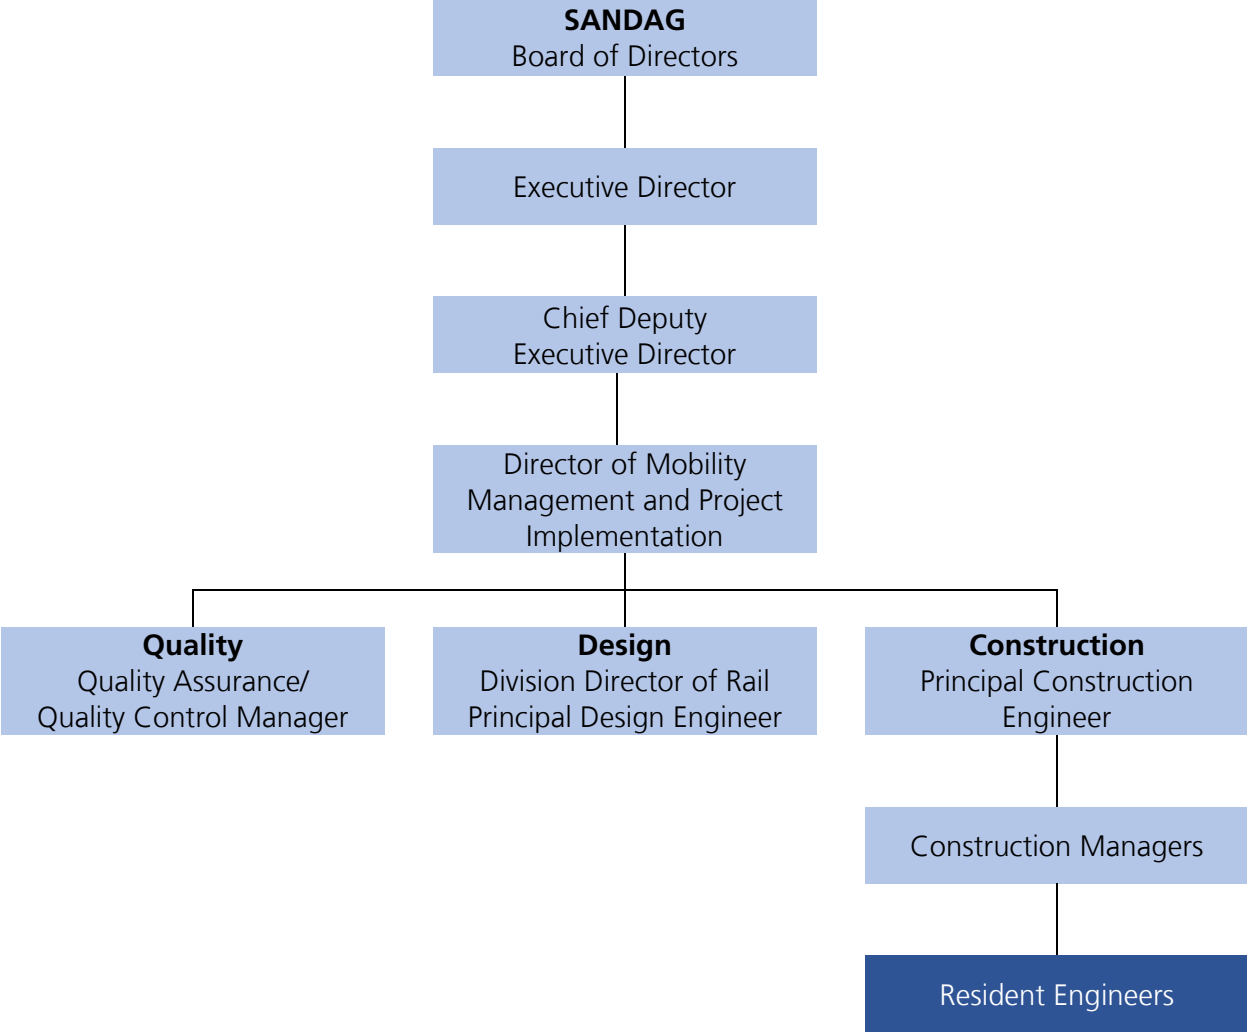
SANDAG
Board of Directors

Executive Director

Chief Deputy
Executive Director

Director of Mobility Management and Project Implementation

Quality
Quality Assurance/
Quality Control Manager

Design
Division Director of Rail
Principal Design Engineer

Construction
Principal Construction Engineer

Construction Managers

Resident Engineers